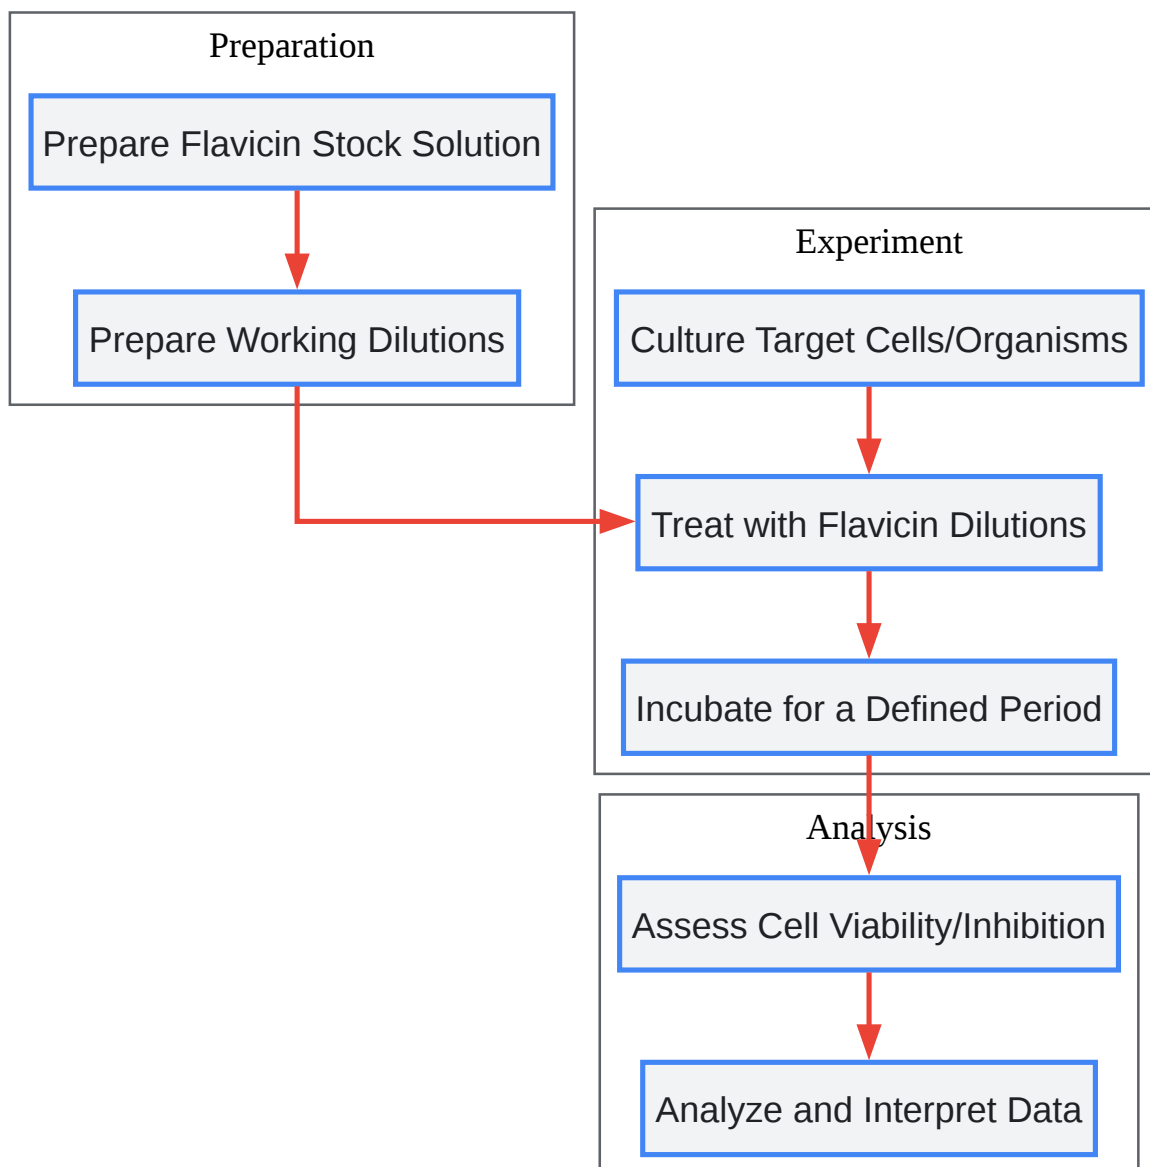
Preparation

Prepare Flavicin Stock Solution

Prepare Working Dilutions

Experiment

Culture Target Cells/Organisms

Treat with Flavicin Dilutions

Incubate for a Defined Period

Analysis

Assess Cell Viability/Inhibition

Analyze and Interpret Data